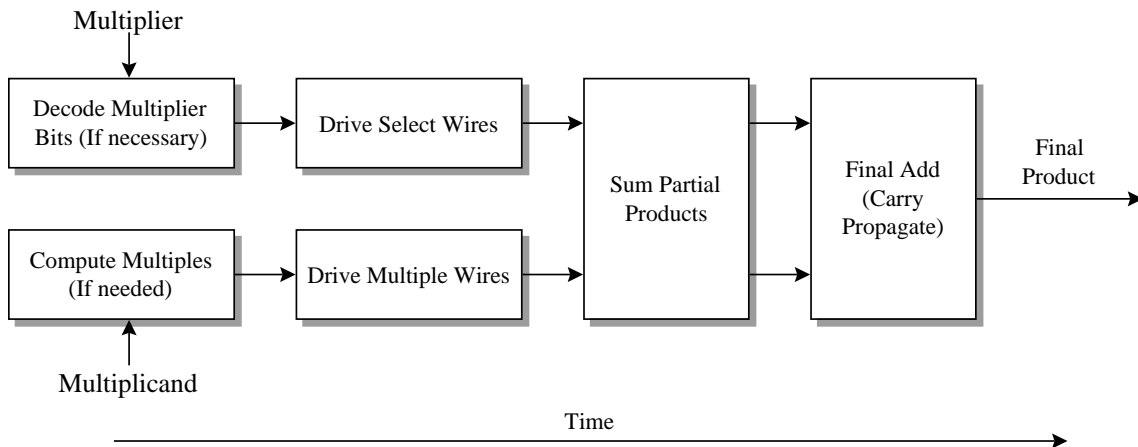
Multiplier

Decode Multiplier Bits (If necessary)

Drive Select Wires

Sum Partial Products

Final Add (Carry Propagate)

Final Product

Compute Multiples (If needed)

Drive Multiple Wires

Multiplicand

Time